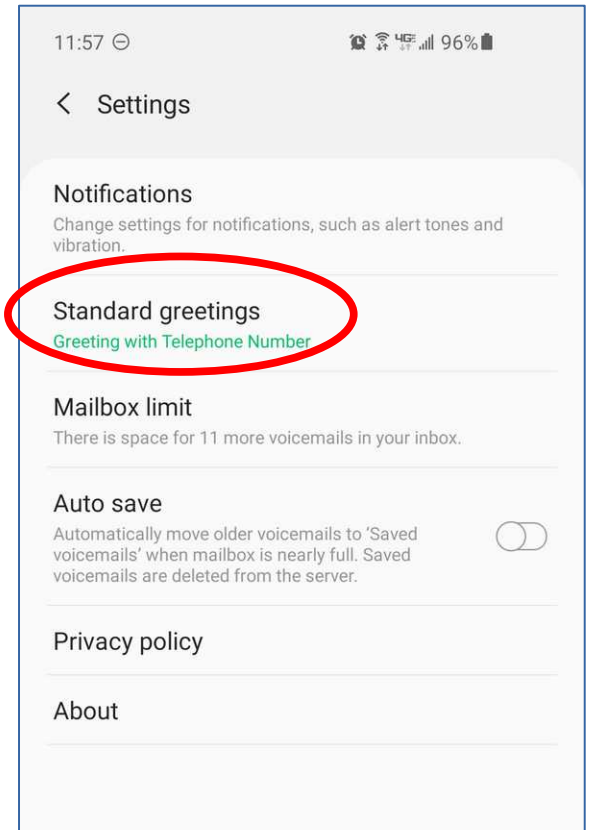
11:57 ⊖ 4G 96%

< Settings

Notifications
Change settings for notifications, such as alert tones and vibration.

Standard greetings
Greeting with Telephone Number

Mailbox limit
There is space for 11 more voicemails in your inbox.

Auto save
Automatically move older voicemails to 'Saved voicemails' when mailbox is nearly full. Saved voicemails are deleted from the server.

Privacy policy

About